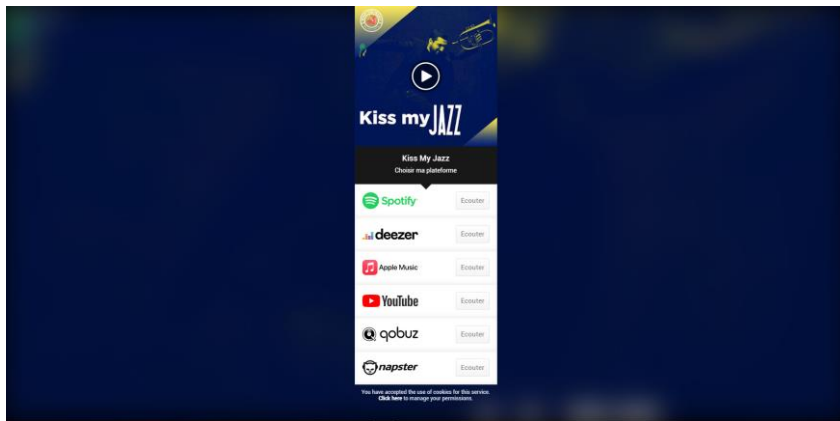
Kiss my JAZZ

Kiss My Jazz
Choisir ma plateforme

Spotify Ecouter
deezer Ecouter
Apple Music Ecouter
YouTube Ecouter
qobuz Ecouter
napster Ecouter

You have accepted the use of cookies for this service. Click here to manage your permissions.